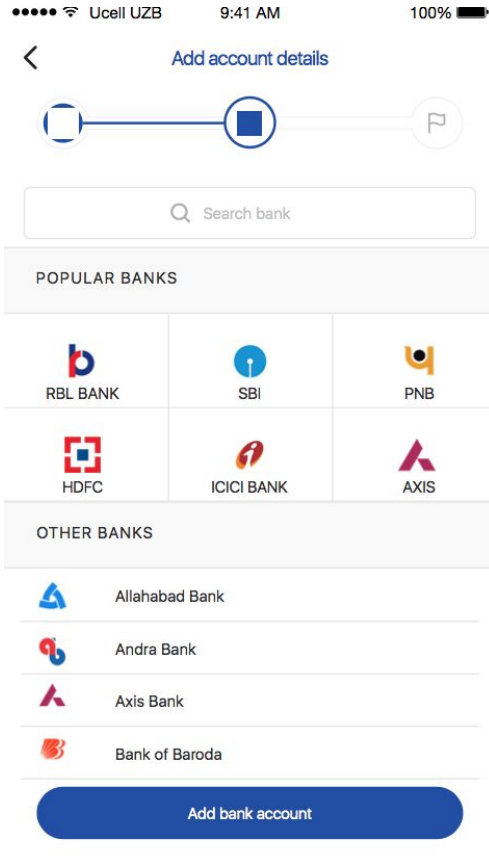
Ucell UZB 9:41 AM 100%

Add account details

Search bank

POPULAR BANKS

| RBL BANK | SBI | PNB |
|---|---|---|
| HDFC | ICICI BANK | AXIS |

OTHER BANKS

Allahabad Bank

Andra Bank

Axis Bank

Bank of Baroda

Add bank account